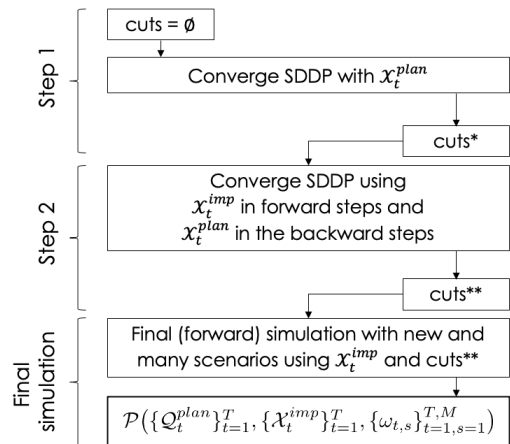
Step 1

cuts = ∅

Converge SDDP with $\mathcal{X}_t^{plan}$

cuts*

Step 2

Converge SDDP using $\mathcal{X}_t^{imp}$ in forward steps and $\mathcal{X}_t^{plan}$ in the backward steps

cuts**

Final simulation

Final (forward) simulation with new and many scenarios using $\mathcal{X}_t^{imp}$ and cuts**

$\mathcal{P}\left(\{\mathcal{Q}_t^{plan}\}_{t=1}^{T}, \{\mathcal{X}_t^{imp}\}_{t=1}^{T}, \{\omega_{t,s}\}_{t=1,s=1}^{T,M}\right)$